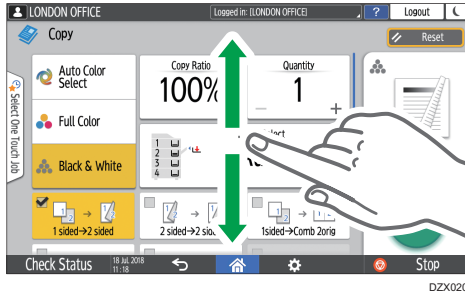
LONDON OFFICE
Logged in: [LONDON OFFICE]
?
Logout
Copy
Reset
Select One Touch Job
Auto Color Select
Copy Ratio
100%
Quantity
1
Full Color
Black & White
1 sided→2 sided
2 sided→2 si
1sided→Comb 2orig
Check Status
18 JUL 2018
11:18
Stop
DZX020